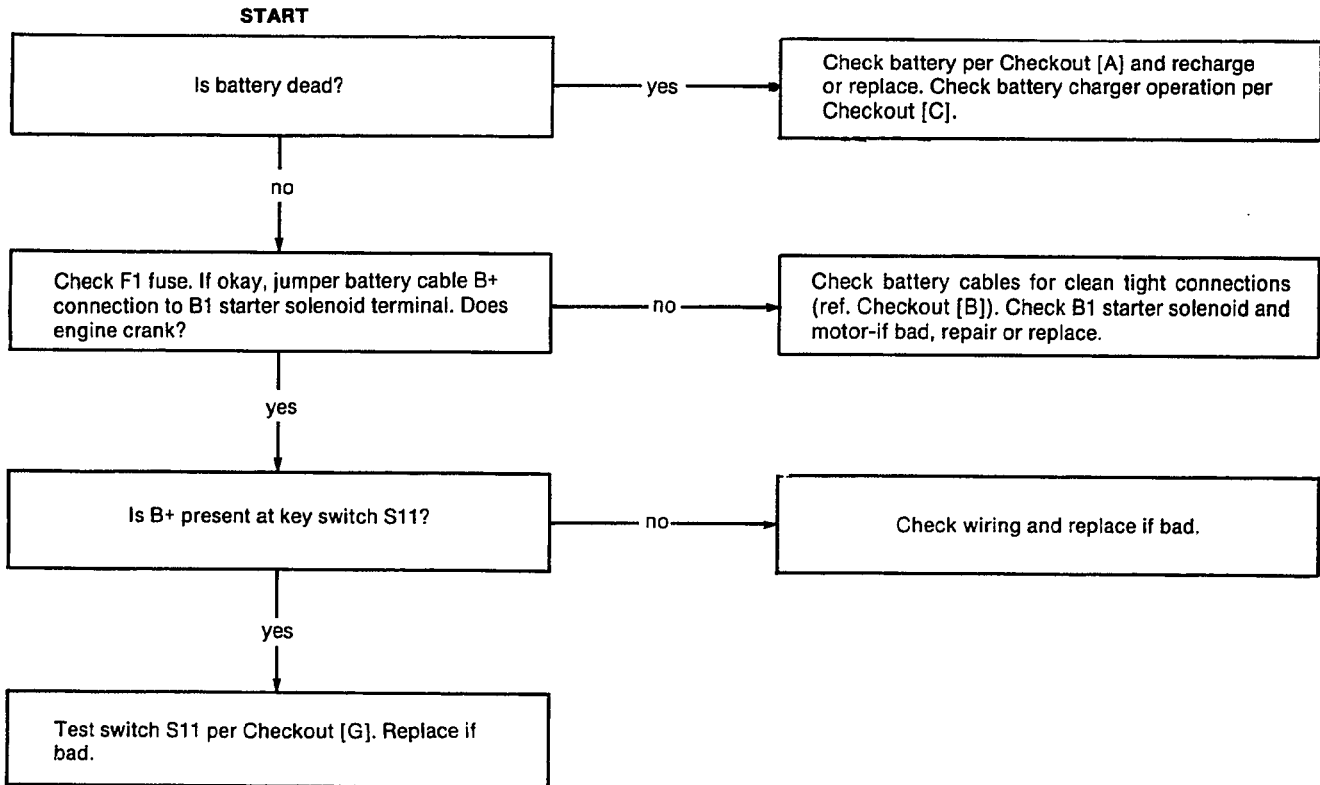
START

Is battery dead?

yes

Check battery per Checkout [A] and recharge or replace. Check battery charger operation per Checkout [C].

no

Check F1 fuse. If okay, jumper battery cable B+ connection to B1 starter solenoid terminal. Does engine crank?

no

Check battery cables for clean tight connections (ref. Checkout [B]). Check B1 starter solenoid and motor-if bad, repair or replace.

yes

Is B+ present at key switch S11?

no

Check wiring and replace if bad.

yes

Test switch S11 per Checkout [G]. Replace if bad.